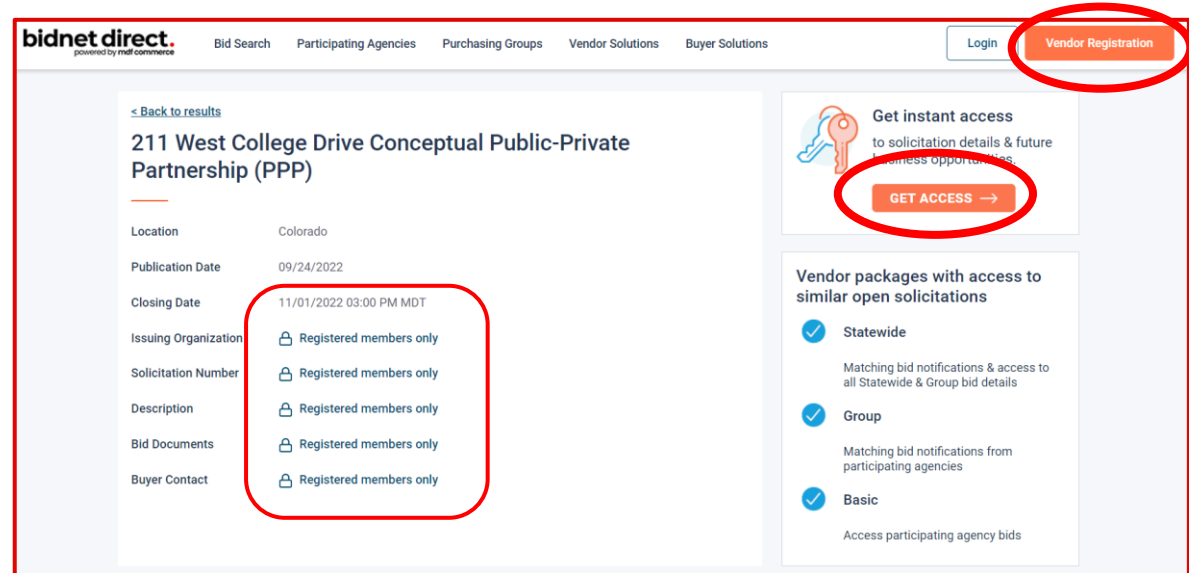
bidnet direct.
powered by mdf commerce

Bid Search Participating Agencies Purchasing Groups Vendor Solutions Buyer Solutions

Login

Vendor Registration

< Back to results

211 West College Drive Conceptual Public-Private Partnership (PPP)

| | |
|---|---|
| Location | Colorado |
| Publication Date | 09/24/2022 |
| Closing Date | 11/01/2022 03:00 PM MDT |
| Issuing Organization | Registered members only |
| Solicitation Number | Registered members only |
| Description | Registered members only |
| Bid Documents | Registered members only |
| Buyer Contact | Registered members only |

Get instant access

to solicitation details & future business opportunities.

GET ACCESS →

Vendor packages with access to similar open solicitations

Statewide

Matching bid notifications & access to all Statewide & Group bid details

Group

Matching bid notifications from participating agencies

Basic

Access participating agency bids